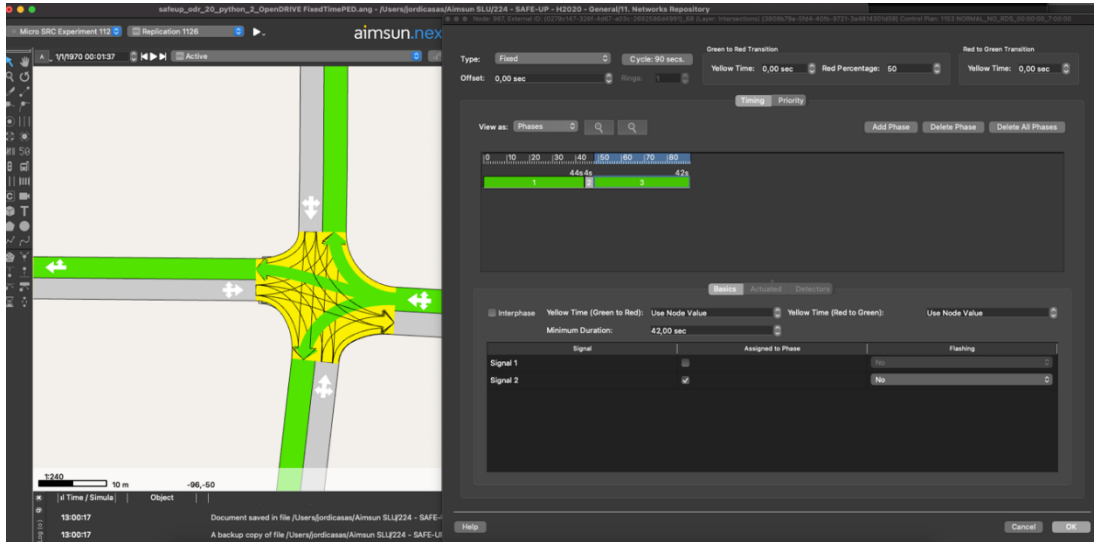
safeup_odr_20_python_2_OPENDRIVE FixedTimePED.ang - /Users/jordicasas/Aimsun SLU/224 - SAFE-UP - H2020 - General/11. Networks Repository

Micro SRC Experiment 112
Replication 1126
aimsun.nex
1/1/1970 00:01:37
Active

Node: 987, External ID: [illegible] Control Plan: 1153 NORMAL_NO_ADS_00:00:00_7:00:00

Type: Fixed
Cycle: 90 secs.
Offset: 0,00 sec
Rings: 1
Green to Red Transition
Yellow Time: 0,00 sec
Red Percentage: 50
Red to Green Transition
Yellow Time: 0,00 sec

Timing
Priority

View as: Phases
Add Phase
Delete Phase
Delete All Phases

0 10 20 30 40 50 60 70 80
44s 4s 42s
1 2 3

Basics
Actuated
Detectors

Interphase
Yellow Time (Green to Red): Use Node Value
Yellow Time (Red to Green): Use Node Value
Minimum Duration: 42,00 sec

| Signal | Assigned to Phase | Flashing |
|---|---|---|
| Signal 1 | | No |
| Signal 2 | ✓ | No |

1:240
10 m
-96,-50

Time / Simula
Object
13:00:17 Document saved in file /Users/jordicasas/Aimsun SLU/224 - SAFE-
13:00:17 A backup copy of file /Users/jordicasas/Aimsun SLU/224 - SAFE-U

Help
Cancel
OK